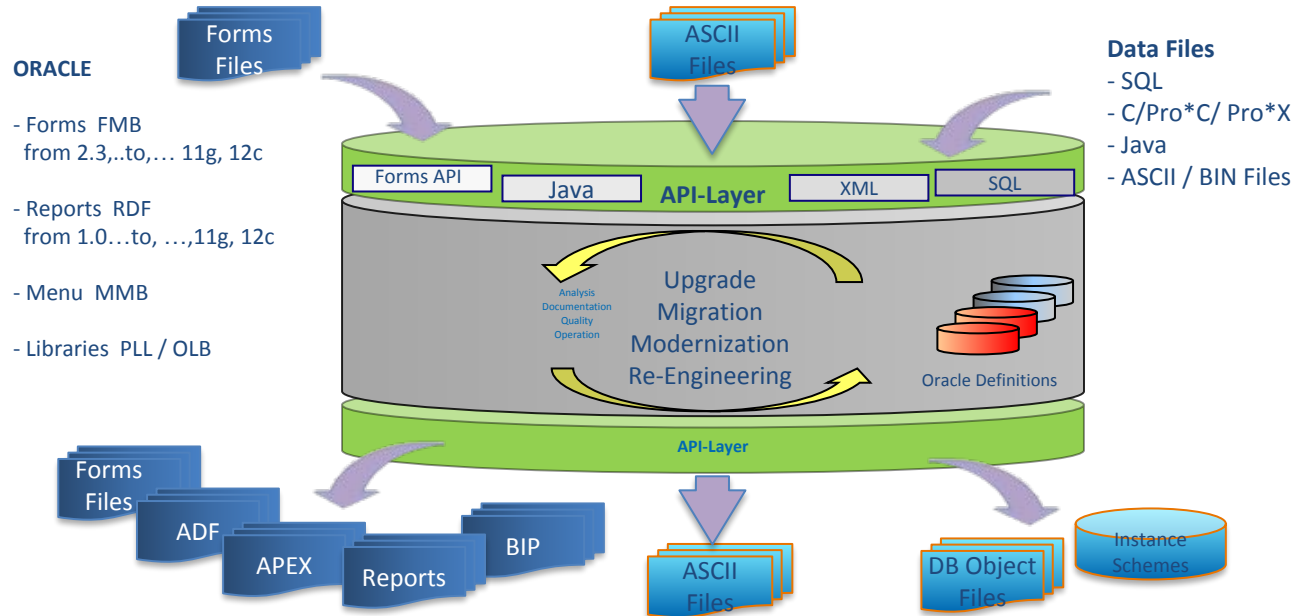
ORACLE

- Forms FMB from 2.3,..to,… 11g, 12c

- Reports RDF from 1.0…to, …,11g, 12c

- Menu MMB

- Libraries PLL / OLB

Forms Files

ASCII Files

Data Files
- SQL
- C/Pro*C/ Pro*X
- Java
- ASCII / BIN Files

Forms API
Java
API-Layer
XML
SQL

Analysis
Documentation
Quality
Operation

Upgrade
Migration
Modernization
Re-Engineering

Oracle Definitions

API-Layer

Forms Files
ADF
APEX
Reports
BIP

ASCII Files

DB Object Files

Instance Schemes